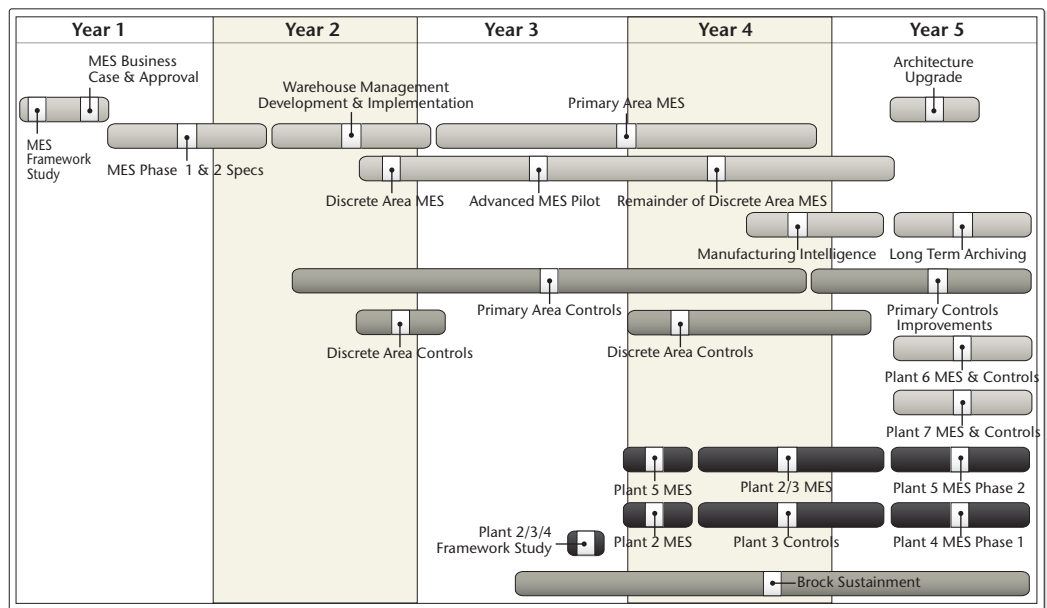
| Year 1 | Year 2 | Year 3 | Year 4 | Year 5 |
|---|---|---|---|---|

MES Business Case & Approval

MES Framework Study

Warehouse Management Development & Implementation

Primary Area MES

Architecture Upgrade

MES Phase 1 & 2 Specs

Discrete Area MES

Advanced MES Pilot

Remainder of Discrete Area MES

Manufacturing Intelligence

Long Term Archiving

Primary Area Controls

Primary Controls Improvements

Discrete Area Controls

Discrete Area Controls

Plant 6 MES & Controls

Plant 7 MES & Controls

Plant 5 MES

Plant 2/3 MES

Plant 5 MES Phase 2

Plant 2/3/4 Framework Study

Plant 2 MES

Plant 3 Controls

Plant 4 MES Phase 1

Brock Sustainment